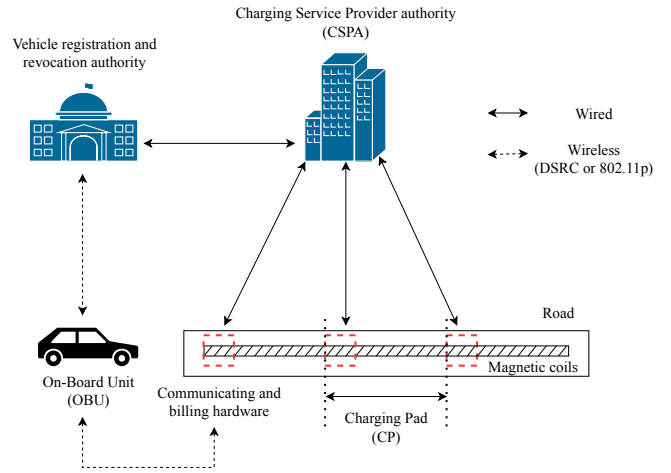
Charging Service Provider authority (CSPA)

Vehicle registration and revocation authority

Wired

Wireless (DSRC or 802.11p)

Road

Magnetic coils

On-Board Unit (OBU)

Communicating and billing hardware

Charging Pad (CP)